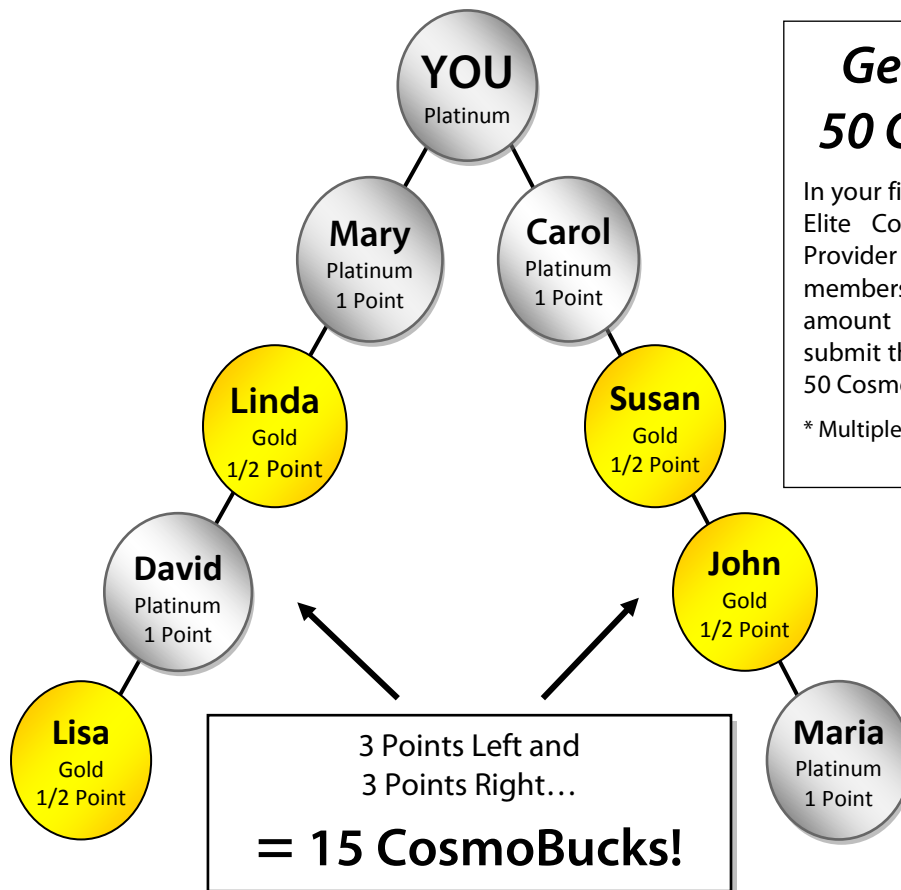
YOU
Platinum

Mary
Platinum
1 Point

Carol
Platinum
1 Point

Linda
Gold
1/2 Point

Susan
Gold
1/2 Point

David
Platinum
1 Point

John
Gold
1/2 Point

Lisa
Gold
1/2 Point

Maria
Platinum
1 Point

3 Points Left and
3 Points Right…

= 15 CosmoBucks!

Ge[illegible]
50 C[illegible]

In your fi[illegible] Elite Co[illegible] Provider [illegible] members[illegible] amount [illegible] submit th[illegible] 50 Cosmo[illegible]

* Multiple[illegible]